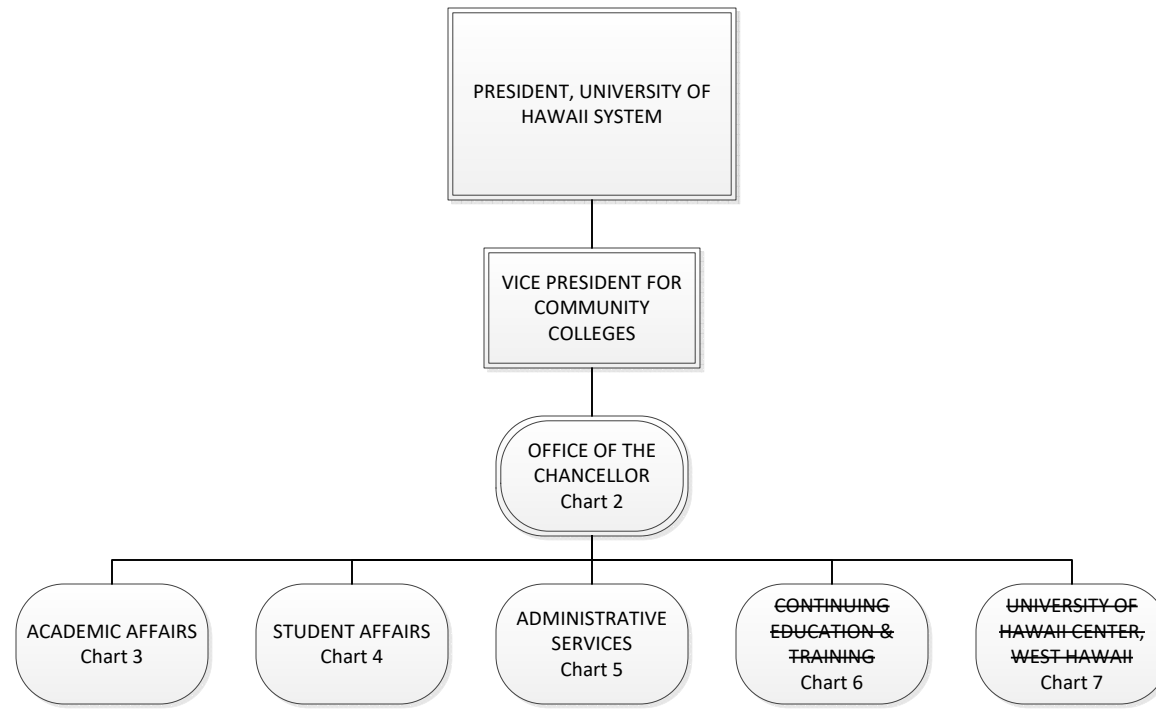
PRESIDENT, UNIVERSITY OF HAWAII SYSTEM

VICE PRESIDENT FOR COMMUNITY COLLEGES

OFFICE OF THE CHANCELLOR
Chart 2

ACADEMIC AFFAIRS
Chart 3

STUDENT AFFAIRS
Chart 4

ADMINISTRATIVE SERVICES
Chart 5

~~CONTINUING EDUCATION & TRAINING~~
Chart 6

~~UNIVERSITY OF HAWAII CENTER, WEST HAWAII~~
Chart 7